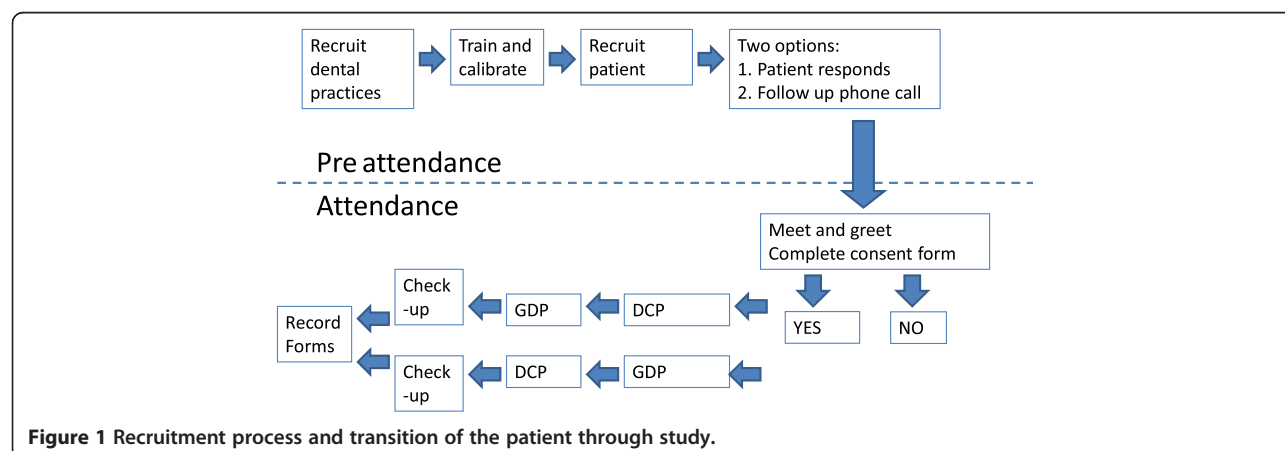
Recruit dental practices

Train and calibrate

Recruit patient

Two options:
1. Patient responds
2. Follow up phone call

Pre attendance

Attendance

Meet and greet
Complete consent form

YES

NO

DCP

GDP

Check -up

GDP

DCP

Check -up

Record Forms

**Figure 1 Recruitment process and transition of the patient through study.**